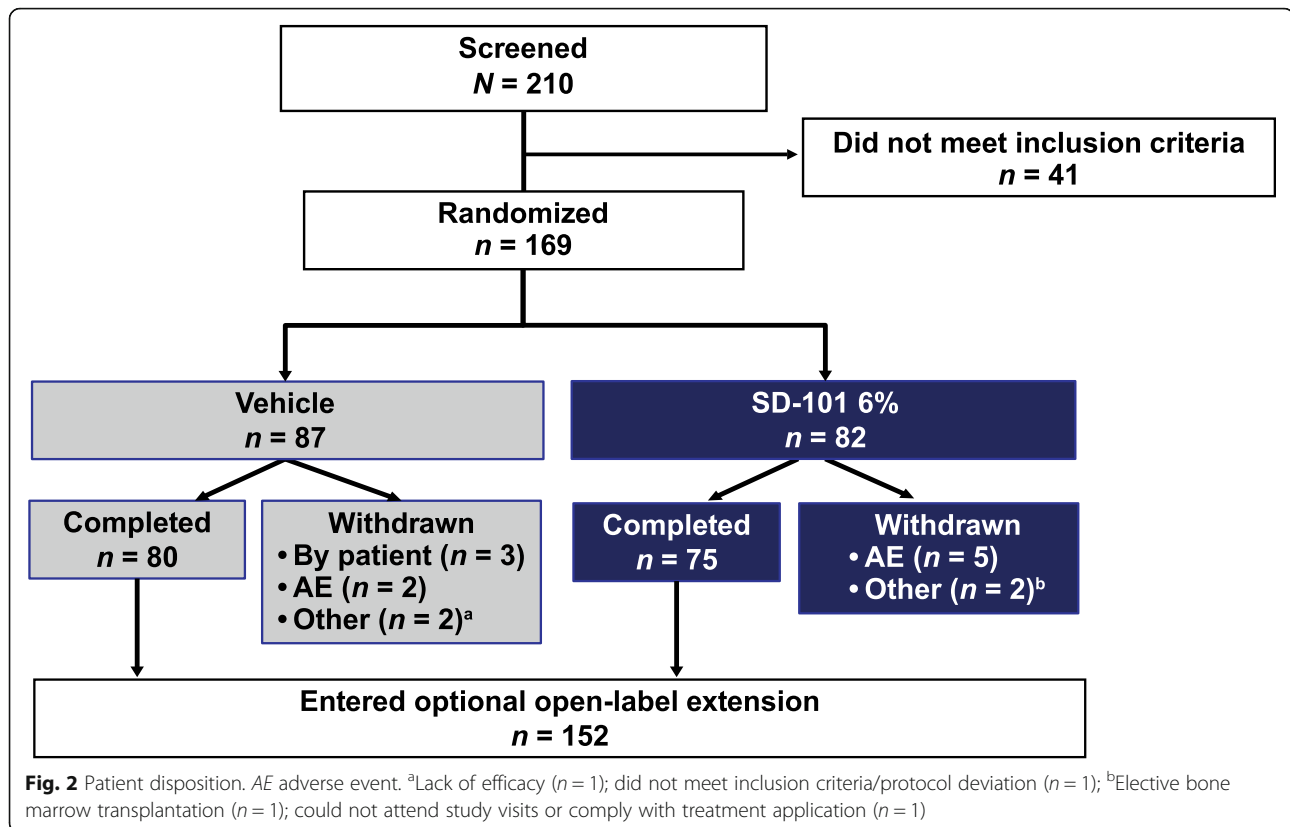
Screened
$N = 210$

Did not meet inclusion criteria
$n = 41$

Randomized
$n = 169$

Vehicle
$n = 87$

SD-101 6%
$n = 82$

Completed
$n = 80$

Withdrawn
• By patient ($n = 3$)
• AE ($n = 2$)
• Other ($n = 2$)$^a$

Completed
$n = 75$

Withdrawn
• AE ($n = 5$)
• Other ($n = 2$)$^b$

Entered optional open-label extension
$n = 152$

Fig. 2 Patient disposition. AE adverse event. $^a$Lack of efficacy ($n = 1$); did not meet inclusion criteria/protocol deviation ($n = 1$); $^b$Elective bone marrow transplantation ($n = 1$); could not attend study visits or comply with treatment application ($n = 1$)